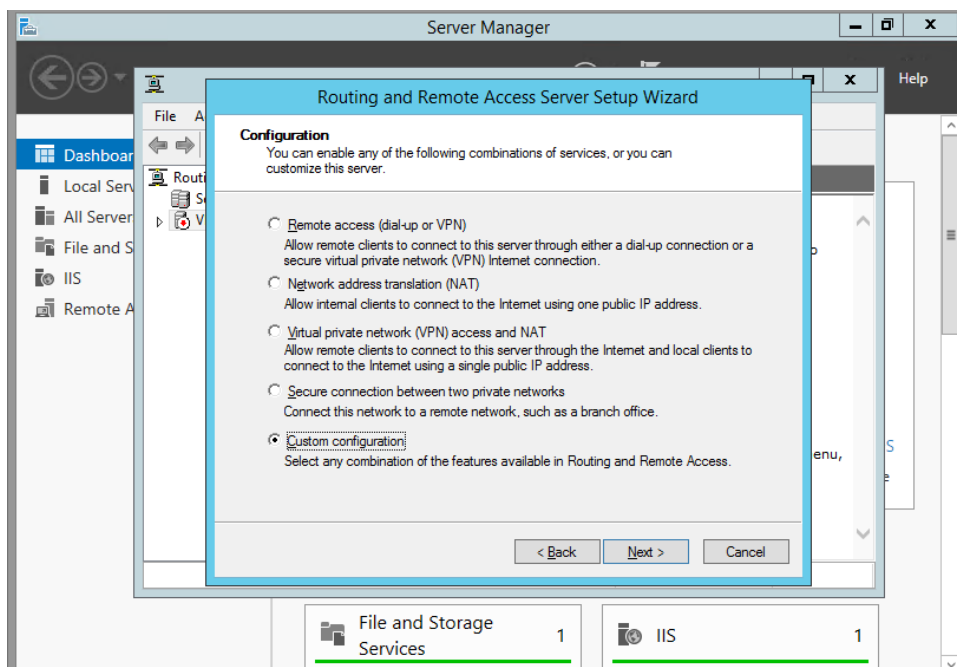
Server Manager

Help

Dashboard
Local Serv
All Server
File and S
IIS
Remote A

File A

Routi
Se
V

Routing and Remote Access Server Setup Wizard

Configuration
You can enable any of the following combinations of services, or you can customize this server.

Remote access (dial-up or VPN)
Allow remote clients to connect to this server through either a dial-up connection or a secure virtual private network (VPN) Internet connection.

Network address translation (NAT)
Allow internal clients to connect to the Internet using one public IP address.

Virtual private network (VPN) access and NAT
Allow remote clients to connect to this server through the Internet and local clients to connect to the Internet using a single public IP address.

Secure connection between two private networks
Connect this network to a remote network, such as a branch office.

Custom configuration
Select any combination of the features available in Routing and Remote Access.

< Back
Next >
Cancel

enu,

File and Storage Services 1

IIS 1